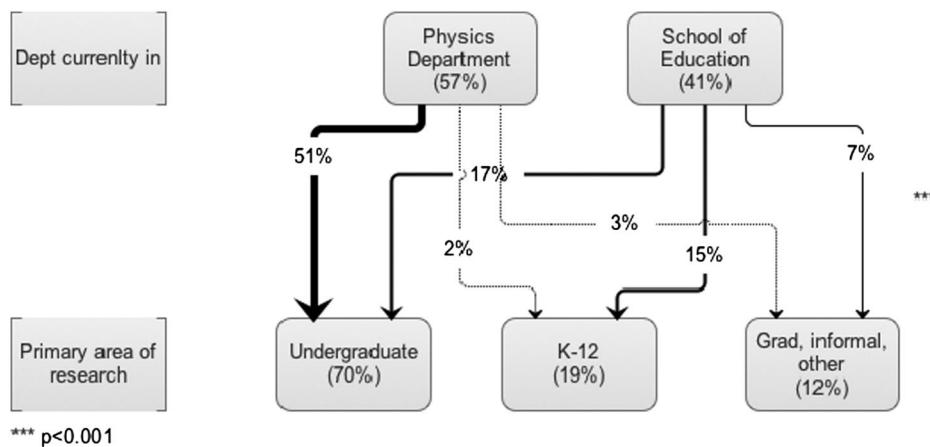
Dept currenlty in

Physics Department (57%)

School of Education (41%)

51%

17%

7%

**

3%

2%

15%

Primary area of research

Undergraduate (70%)

K-12 (19%)

Grad, informal, other (12%)

*** p<0.001